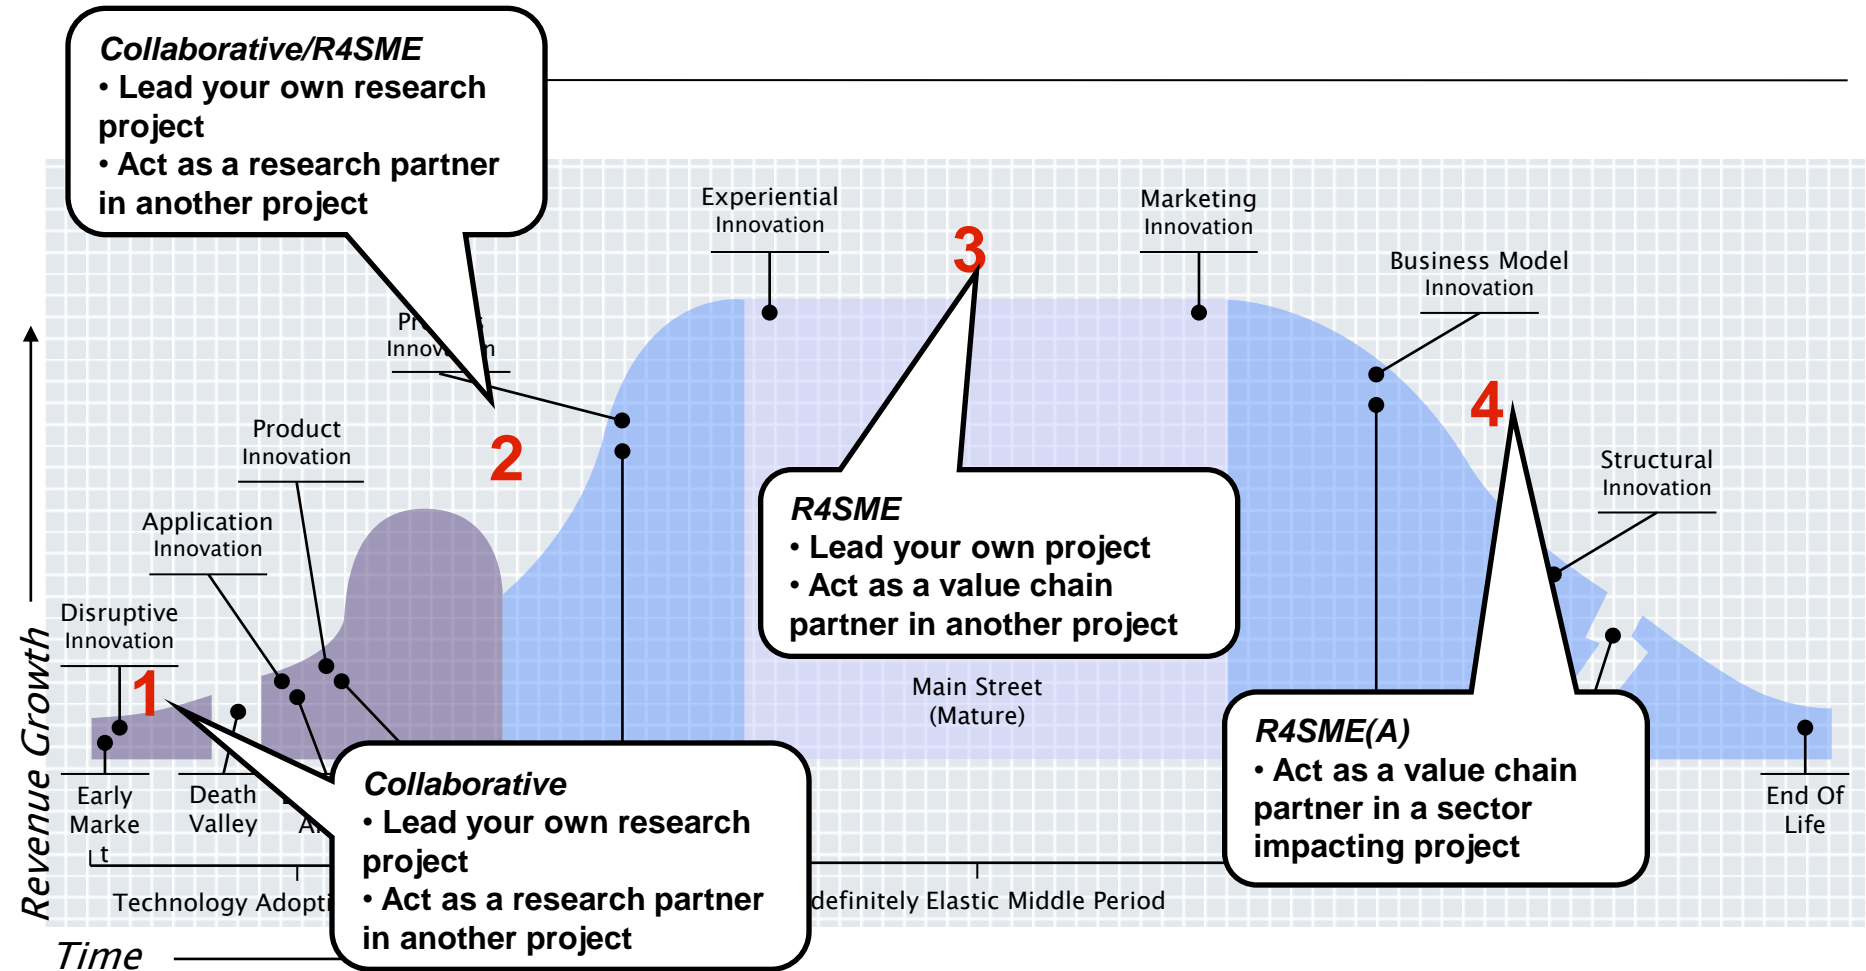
Collaborative/R4SME
• Lead your own research project
• Act as a research partner in another project

Experiential Innovation

Marketing Innovation

3

Business Model Innovation

Pr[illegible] Innov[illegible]n

2

4

Product Innovation

Application Innovation

Structural Innovation

Disruptive Innovation

1

R4SME
• Lead your own project
• Act as a value chain partner in another project

Main Street (Mature)

R4SME(A)
• Act as a value chain partner in a sector impacting project

Revenue Growth

Early Marke t

Death Valley

A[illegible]

Collaborative
• Lead your own research project
• Act as a research partner in another project

End Of Life

Technology Adopti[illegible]

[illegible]definitely Elastic Middle Period

Time